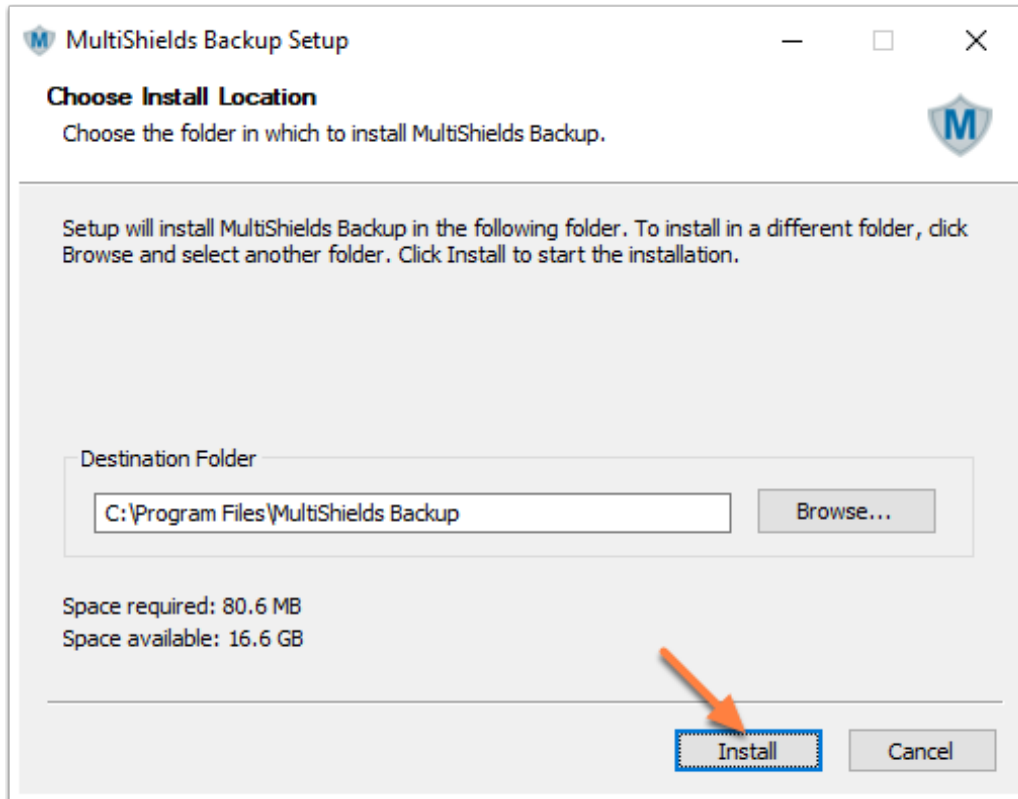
MultiShields Backup Setup

Choose Install Location

Choose the folder in which to install MultiShields Backup.

M

Setup will install MultiShields Backup in the following folder. To install in a different folder, click Browse and select another folder. Click Install to start the installation.

Destination Folder

C:\Program Files\MultiShields Backup

Browse...

Space required: 80.6 MB
Space available: 16.6 GB

Install

Cancel